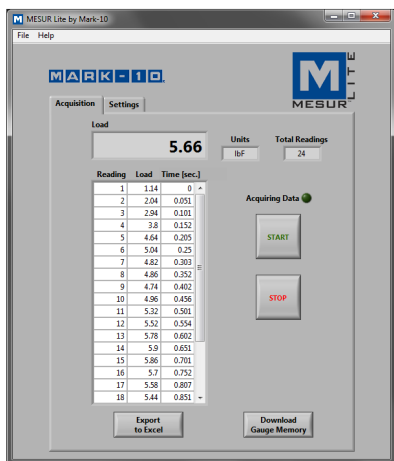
MESUR Lite by Mark-10

File Help

MARK-10

MESUR LITE

Acquisition Settings

Load

5.66

Units
lbF

Total Readings
24

| Reading | Load | Time [sec.] |
|---|---|---|
| 1 | 1.14 | 0 |
| 2 | 2.04 | 0.051 |
| 3 | 2.94 | 0.101 |
| 4 | 3.8 | 0.152 |
| 5 | 4.64 | 0.205 |
| 6 | 5.04 | 0.25 |
| 7 | 4.82 | 0.303 |
| 8 | 4.86 | 0.352 |
| 9 | 4.74 | 0.402 |
| 10 | 4.96 | 0.456 |
| 11 | 5.32 | 0.501 |
| 12 | 5.52 | 0.554 |
| 13 | 5.78 | 0.602 |
| 14 | 5.9 | 0.651 |
| 15 | 5.86 | 0.701 |
| 16 | 5.7 | 0.752 |
| 17 | 5.58 | 0.807 |
| 18 | 5.44 | 0.851 |

Acquiring Data

START

STOP

Export to Excel

Download Gauge Memory